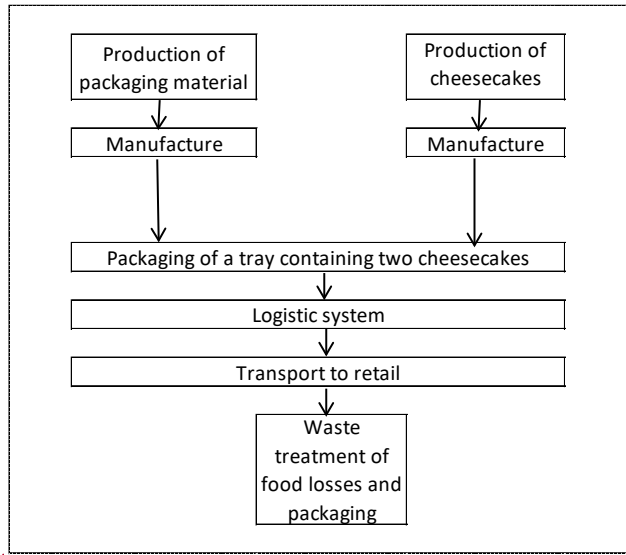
Production of packaging material

Production of cheesecakes

Manufacture

Manufacture

Packaging of a tray containing two cheesecakes

Logistic system

Transport to retail

Waste treatment of food losses and packaging